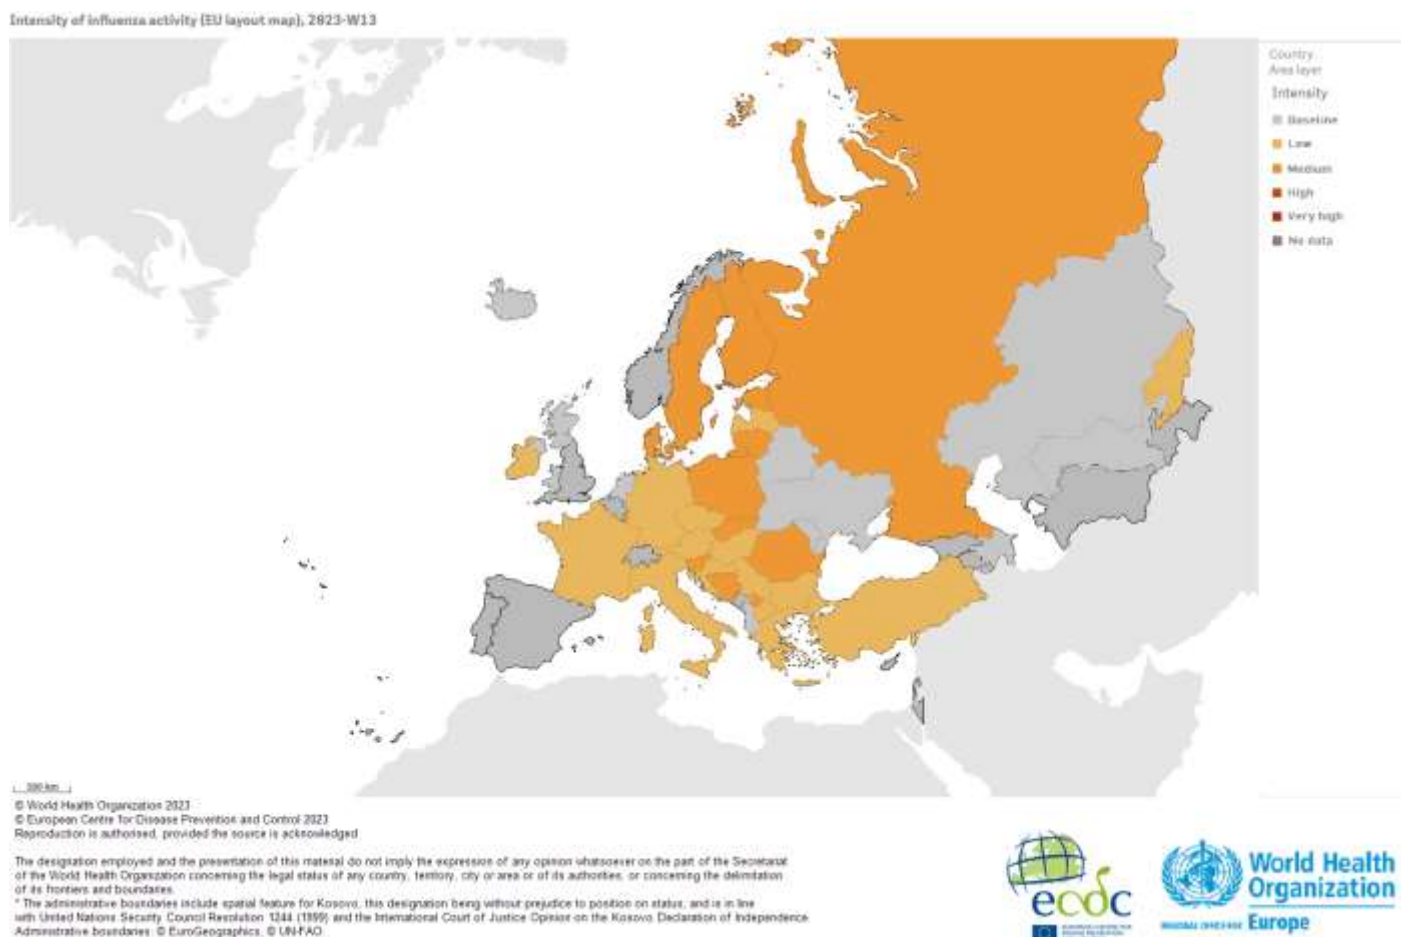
Intensity of influenza activity (EU layout map), 2023-W13

Country
Area layer

Intensity

Baseline
Low
Medium
High
Very high
No data

500 km

© World Health Organization 2023
© European Centre for Disease Prevention and Control 2023
Reproduction is authorised, provided the source is acknowledged

The designation employed and the presentation of this material do not imply the expression of any opinion whatsoever on the part of the Secretariat of the World Health Organization concerning the legal status of any country, territory, city or area or of its authorities, or concerning the delimitation of its frontiers and boundaries.
* The administrative boundaries include spatial feature for Kosovo, this designation being without prejudice to position on status, and is in line with United Nations Security Council Resolution 1244 (1999) and the International Court of Justice Opinion on the Kosovo Declaration of Independence.
Administrative boundaries: © EuroGeographics, © UN-FAO.

ecdc

World Health Organization
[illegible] Europe